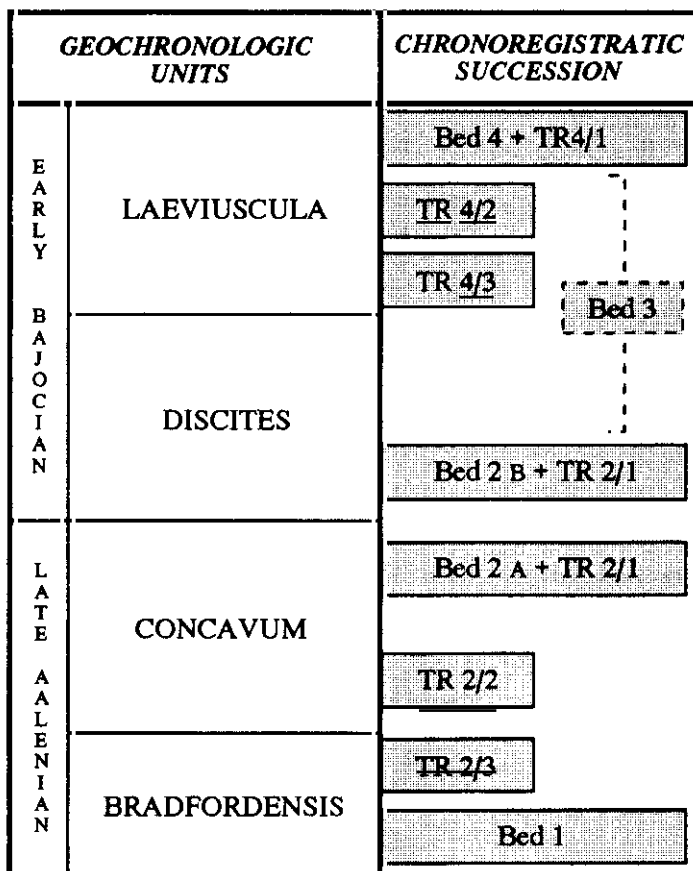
| GEOCHRONOLOGIC UNITS | | CHRONOREGISTRATIC SUCCESSION |
|---|---|---|
| EARLY BAJOCIAN | LAEVIUSCULA | Bed 4 + TR4/1 |
| | | TR 4/2 |
| | | TR 4/3 |
| | | Bed 3 |
| | DISCITES | Bed 2 B + TR 2/1 |
| LATE AALENIAN | CONCAVUM | Bed 2 A + TR 2/1 |
| | | TR 2/2 |
| | BRADFORDENSIS | TR 2/3 |
| | | Bed 1 |